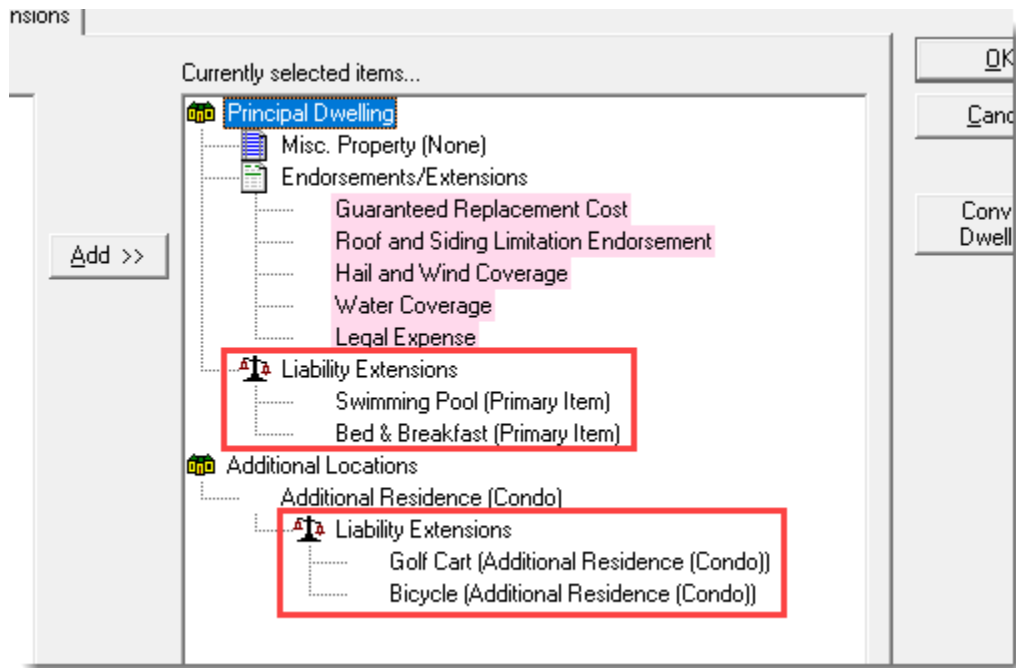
nsions

Currently selected items...

Principal Dwelling
Misc. Property (None)
Endorsements/Extensions
Guaranteed Replacement Cost
Roof and Siding Limitation Endorsement
Hail and Wind Coverage
Water Coverage
Legal Expense
Liability Extensions
Swimming Pool (Primary Item)
Bed & Breakfast (Primary Item)
Additional Locations
Additional Residence (Condo)
Liability Extensions
Golf Cart (Additional Residence (Condo))
Bicycle (Additional Residence (Condo))

Add >>

OK
Canc
Conv
Dwell